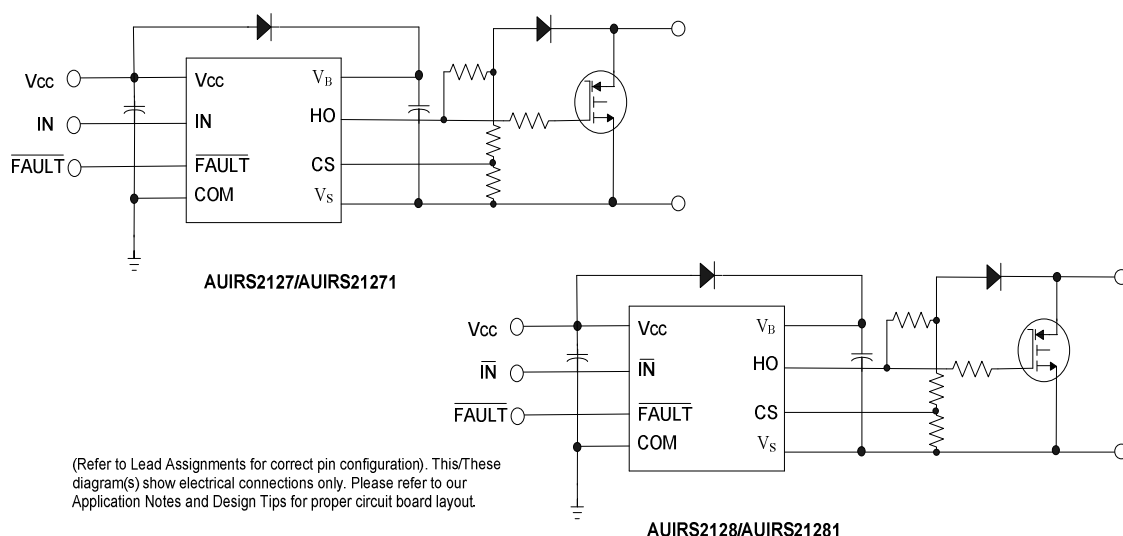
Vcc
IN
$\overline{FAULT}$
Vcc
IN
$\overline{FAULT}$
COM
$V_B$
HO
CS
$V_S$

AUIRS2127/AUIRS21271

Vcc
$\overline{IN}$
$\overline{FAULT}$
Vcc
$\overline{IN}$
$\overline{FAULT}$
COM
$V_B$
HO
CS
$V_S$

(Refer to Lead Assignments for correct pin configuration). This/These diagram(s) show electrical connections only. Please refer to our Application Notes and Design Tips for proper circuit board layout.

AUIRS2128/AUIRS21281